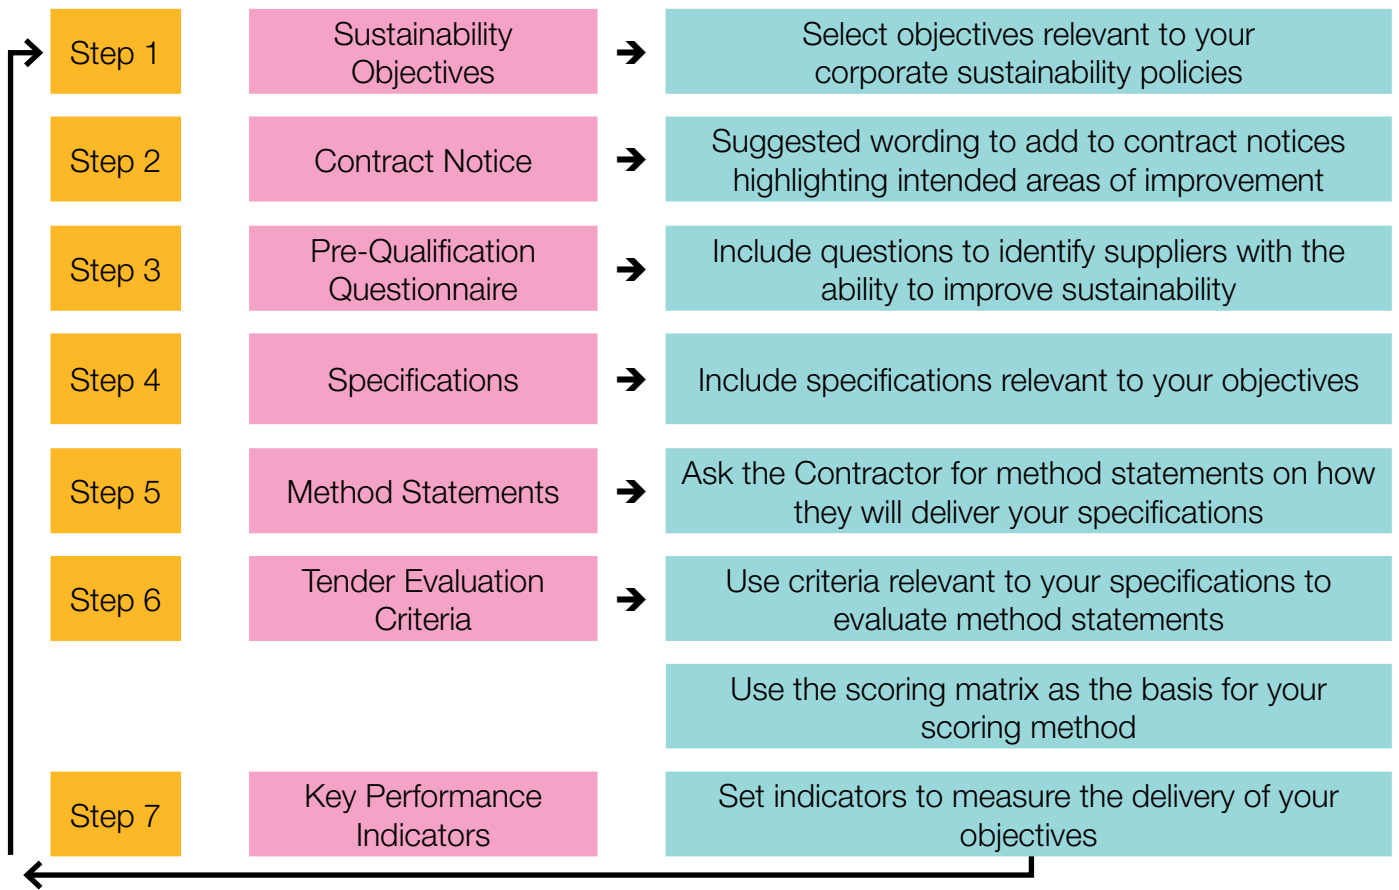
Step 1

Sustainability Objectives

Select objectives relevant to your corporate sustainability policies

Step 2

Contract Notice

Suggested wording to add to contract notices highlighting intended areas of improvement

Step 3

Pre-Qualification Questionnaire

Include questions to identify suppliers with the ability to improve sustainability

Step 4

Specifications

Include specifications relevant to your objectives

Step 5

Method Statements

Ask the Contractor for method statements on how they will deliver your specifications

Step 6

Tender Evaluation Criteria

Use criteria relevant to your specifications to evaluate method statements

Use the scoring matrix as the basis for your scoring method

Step 7

Key Performance Indicators

Set indicators to measure the delivery of your objectives